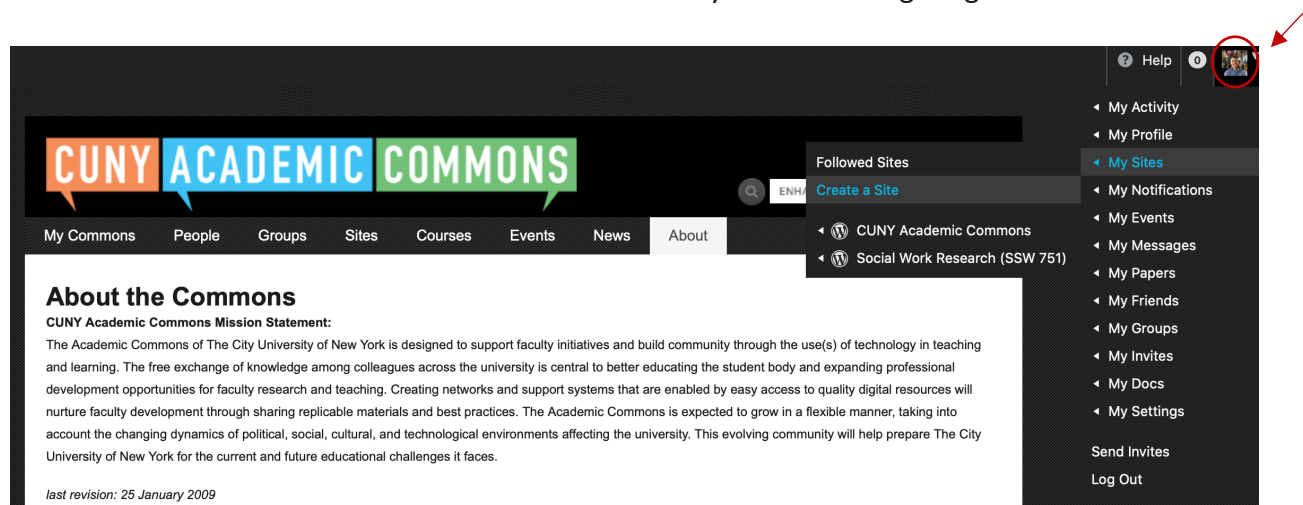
Help 0

My Activity
My Profile
My Sites
My Notifications
My Events
My Messages
My Papers
My Friends
My Groups
My Invites
My Docs
My Settings

Send Invites
Log Out

CUNY ACADEMIC COMMONS

Followed Sites
Create a Site
CUNY Academic Commons
Social Work Research (SSW 751)

ENHA

My Commons People Groups Sites Courses Events News About

About the Commons

CUNY Academic Commons Mission Statement:

The Academic Commons of The City University of New York is designed to support faculty initiatives and build community through the use(s) of technology in teaching and learning. The free exchange of knowledge among colleagues across the university is central to better educating the student body and expanding professional development opportunities for faculty research and teaching. Creating networks and support systems that are enabled by easy access to quality digital resources will nurture faculty development through sharing replicable materials and best practices. The Academic Commons is expected to grow in a flexible manner, taking into account the changing dynamics of political, social, cultural, and technological environments affecting the university. This evolving community will help prepare The City University of New York for the current and future educational challenges it faces.

last revision: 25 January 2009